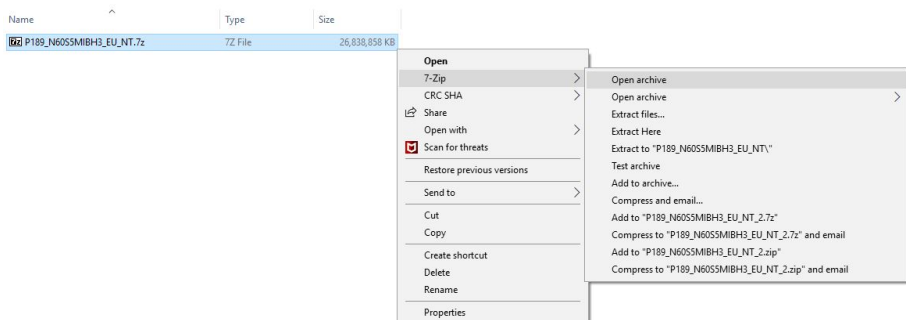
Name | Type | Size

7z P189_N60S5MIBH3_EU_NT.7z | 7Z File | 26,838,858 KB

Open
7-Zip
CRC SHA
Share
Open with
Scan for threats
Restore previous versions
Send to
Cut
Copy
Create shortcut
Delete
Rename
Properties

Open archive
Open archive
Extract files...
Extract Here
Extract to "P189_N60S5MIBH3_EU_NT\"
Test archive
Add to archive...
Compress and email...
Add to "P189_N60S5MIBH3_EU_NT_2.7z"
Compress to "P189_N60S5MIBH3_EU_NT_2.7z" and email
Add to "P189_N60S5MIBH3_EU_NT_2.zip"
Compress to "P189_N60S5MIBH3_EU_NT_2.zip" and email